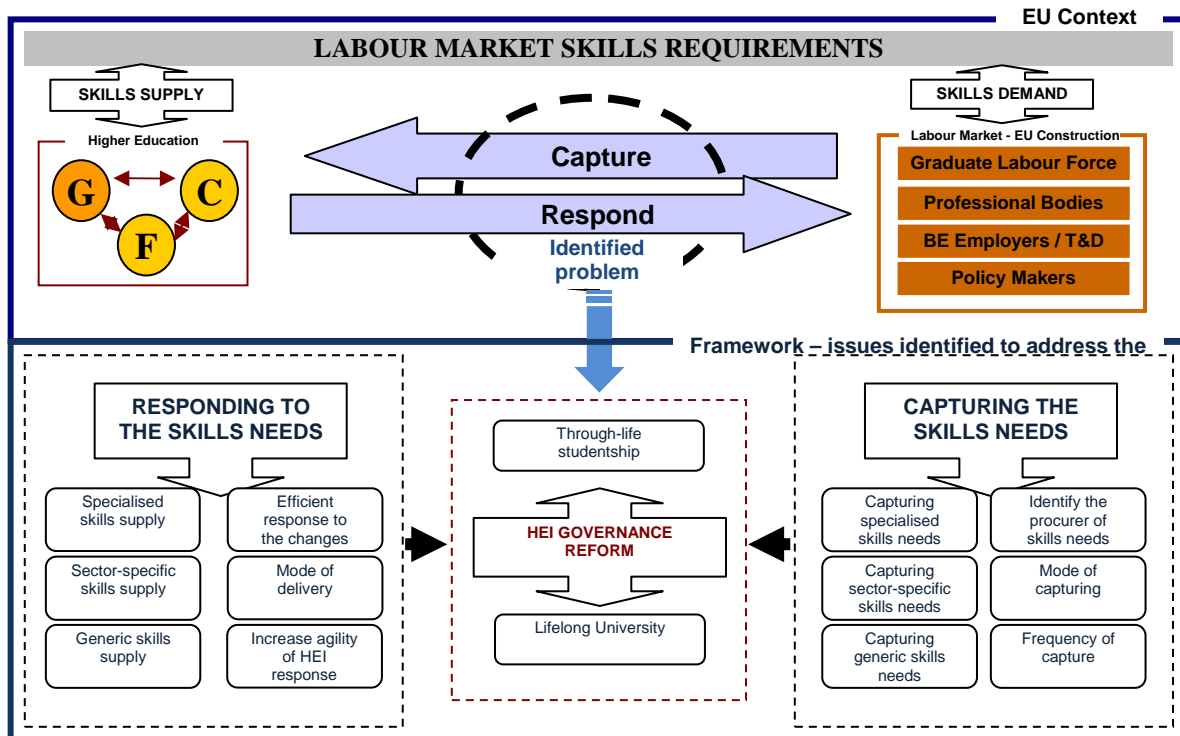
EU Context

LABOUR MARKET SKILLS REQUIREMENTS

SKILLS SUPPLY

Higher Education

G

C

F

Capture

Respond

Identified problem

SKILLS DEMAND

Labour Market - EU Construction

Graduate Labour Force

Professional Bodies

BE Employers / T&D

Policy Makers

Framework – issues identified to address the

RESPONDING TO THE SKILLS NEEDS

Specialised skills supply

Efficient response to the changes

Sector-specific skills supply

Mode of delivery

Generic skills supply

Increase agility of HEI response

Through-life studentship

HEI GOVERNANCE REFORM

Lifelong University

CAPTURING THE SKILLS NEEDS

Capturing specialised skills needs

Identify the procurer of skills needs

Capturing sector-specific skills needs

Mode of capturing

Capturing generic skills needs

Frequency of capture